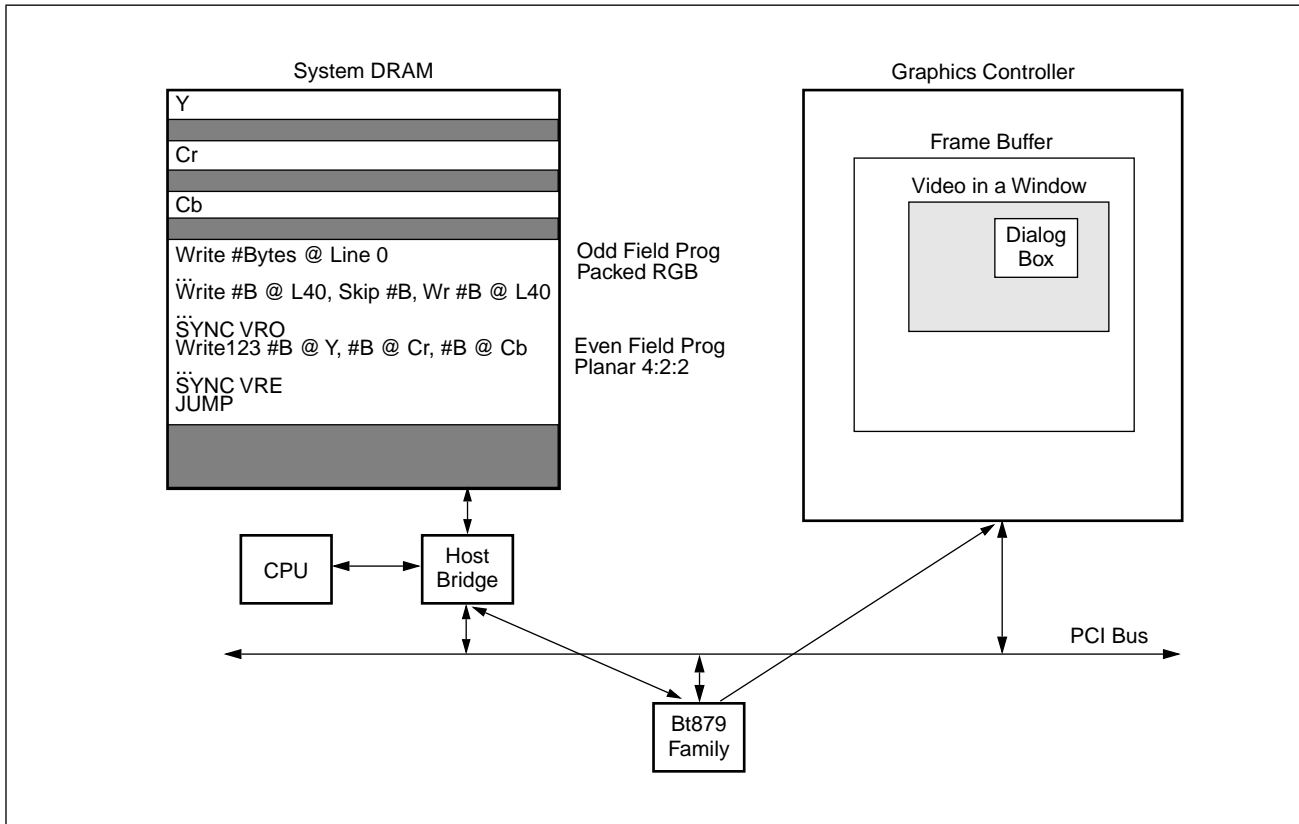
System DRAM

Y

Cr

Cb

Write #Bytes @ Line 0
...
Write #B @ L40, Skip #B, Wr #B @ L40
...
SYNC VRO
Write123 #B @ Y, #B @ Cr, #B @ Cb
...
SYNC VRE
JUMP

Odd Field Prog
Packed RGB

Even Field Prog
Planar 4:2:2

Graphics Controller

Frame Buffer

Video in a Window

Dialog
Box

CPU

Host
Bridge

PCI Bus

Bt879
Family